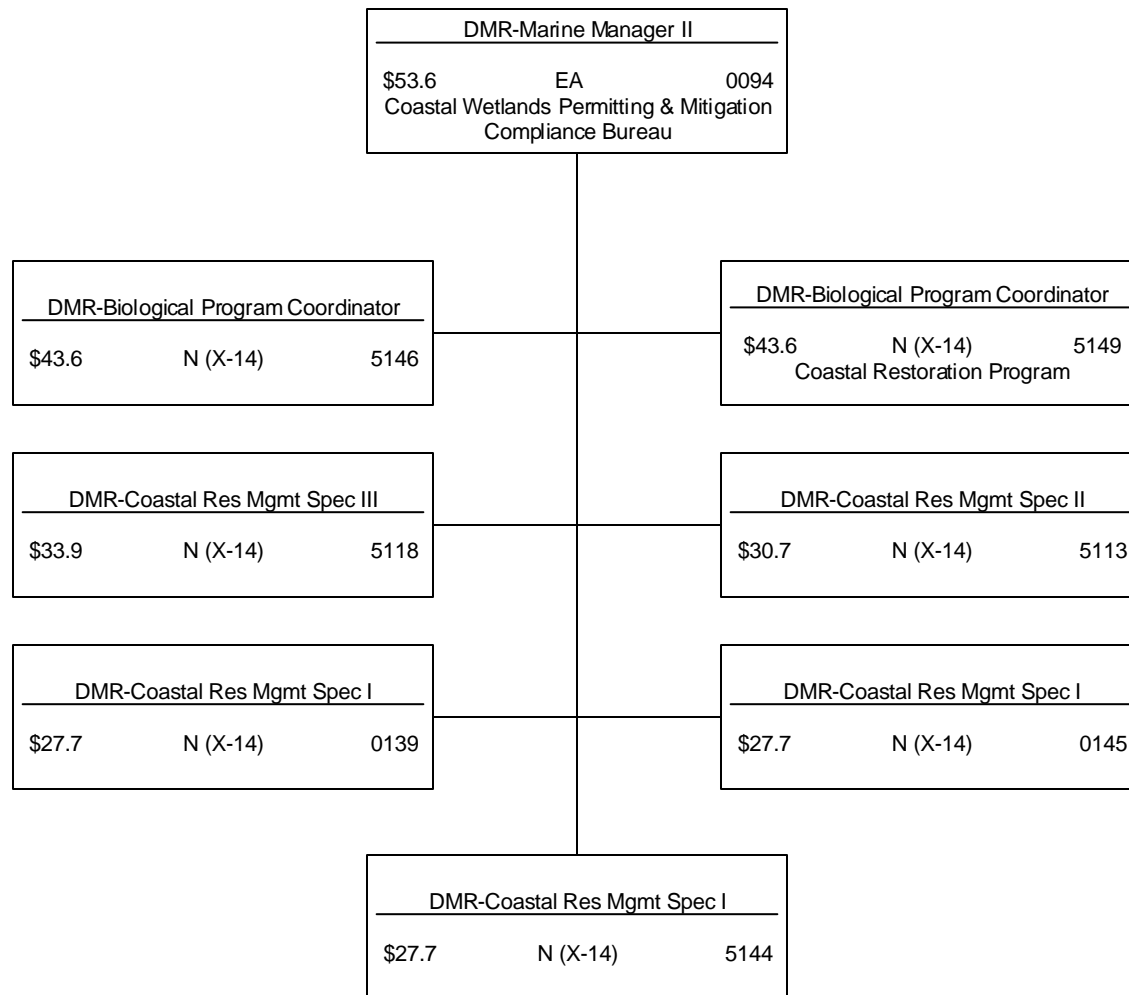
DMR-Marine Manager II

\$53.6 EA 0094
Coastal Wetlands Permitting & Mitigation Compliance Bureau

DMR-Biological Program Coordinator

\$43.6 N (X-14) 5146

DMR-Biological Program Coordinator

\$43.6 N (X-14) 5149
Coastal Restoration Program

DMR-Coastal Res Mgmt Spec III

\$33.9 N (X-14) 5118

DMR-Coastal Res Mgmt Spec II

\$30.7 N (X-14) 5113

DMR-Coastal Res Mgmt Spec I

\$27.7 N (X-14) 0139

DMR-Coastal Res Mgmt Spec I

\$27.7 N (X-14) 0145

DMR-Coastal Res Mgmt Spec I

\$27.7 N (X-14) 5144